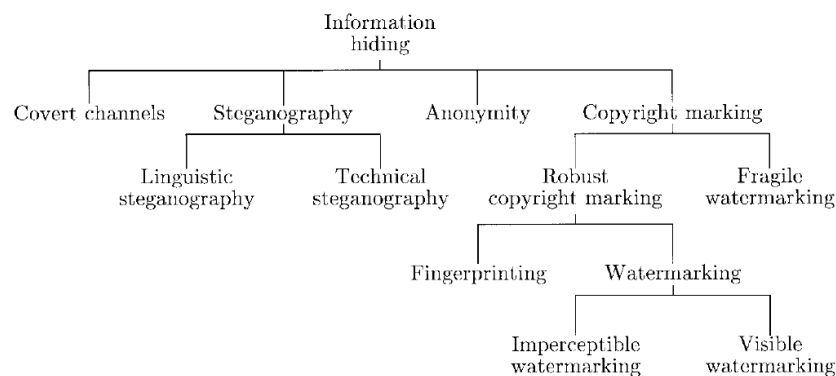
Information hiding

Covert channels

Steganography

Anonymity

Copyright marking

Linguistic steganography

Technical steganography

Robust copyright marking

Fragile watermarking

Fingerprinting

Watermarking

Imperceptible watermarking

Visible watermarking